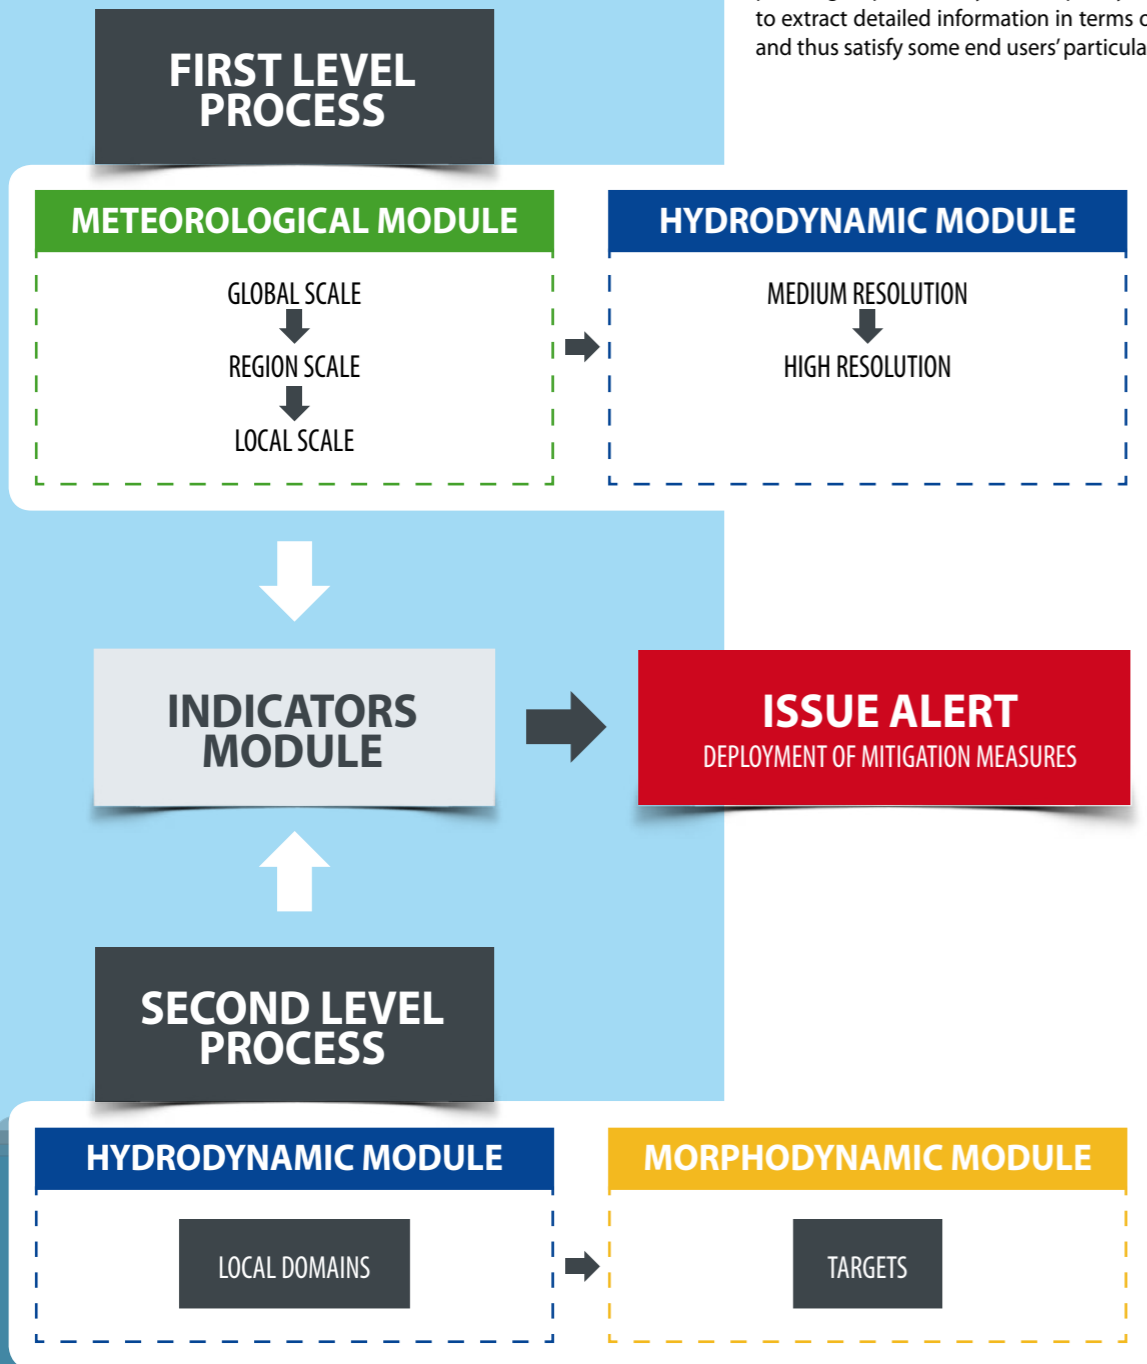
to extract detailed information in terms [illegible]
and thus satisfy some end users' particula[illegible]

FIRST LEVEL PROCESS

METEOROLOGICAL MODULE

GLOBAL SCALE

REGION SCALE

LOCAL SCALE

HYDRODYNAMIC MODULE

MEDIUM RESOLUTION

HIGH RESOLUTION

INDICATORS MODULE

ISSUE ALERT

DEPLOYMENT OF MITIGATION MEASURES

SECOND LEVEL PROCESS

HYDRODYNAMIC MODULE

LOCAL DOMAINS

MORPHODYNAMIC MODULE

TARGETS